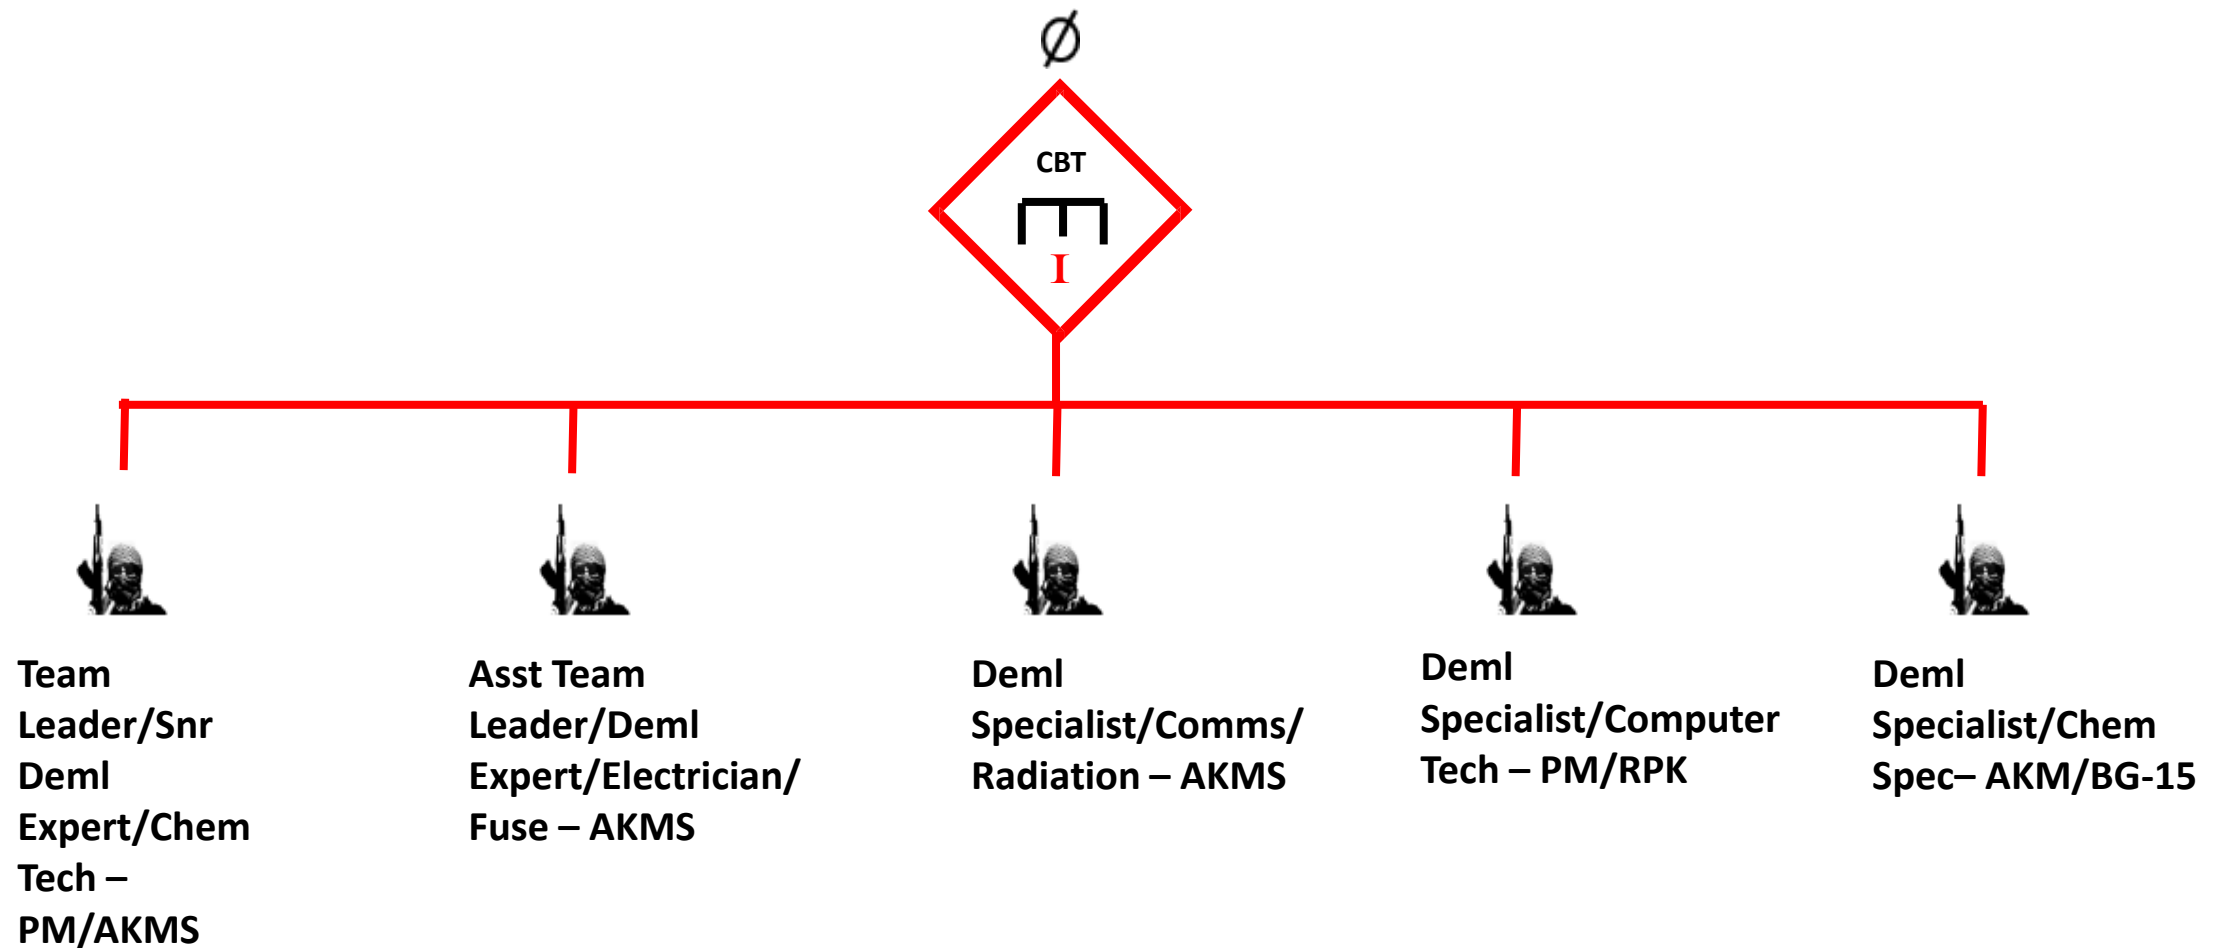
Ø

CBT

I

Team Leader/Snr Deml Expert/Chem Tech – PM/AKMS

Asst Team Leader/Deml Expert/Electrician/ Fuse – AKMS

Deml Specialist/Comms/ Radiation – AKMS

Deml Specialist/Computer Tech – PM/RPK

Deml Specialist/Chem Spec– AKM/BG-15